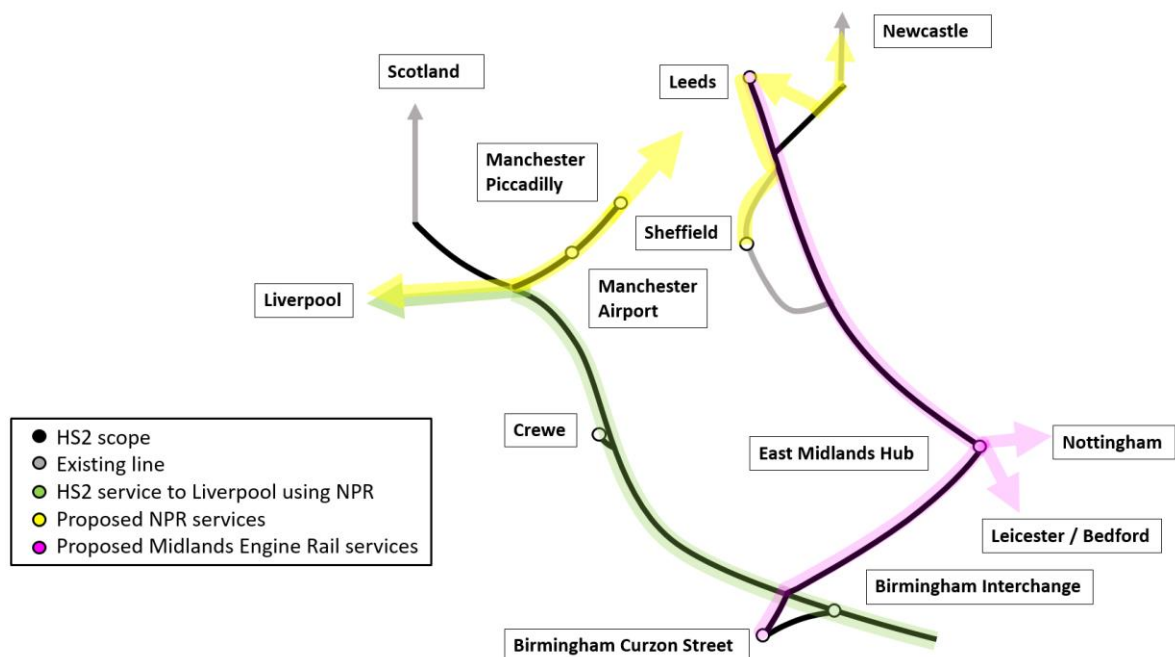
Newcastle

Scotland

Leeds

Manchester Piccadilly

Sheffield

Liverpool

Manchester Airport

Crewe

East Midlands Hub

Nottingham

Leicester / Bedford

Birmingham Interchange

Birmingham Curzon Street

HS2 scope
Existing line
HS2 service to Liverpool using NPR
Proposed NPR services
Proposed Midlands Engine Rail services